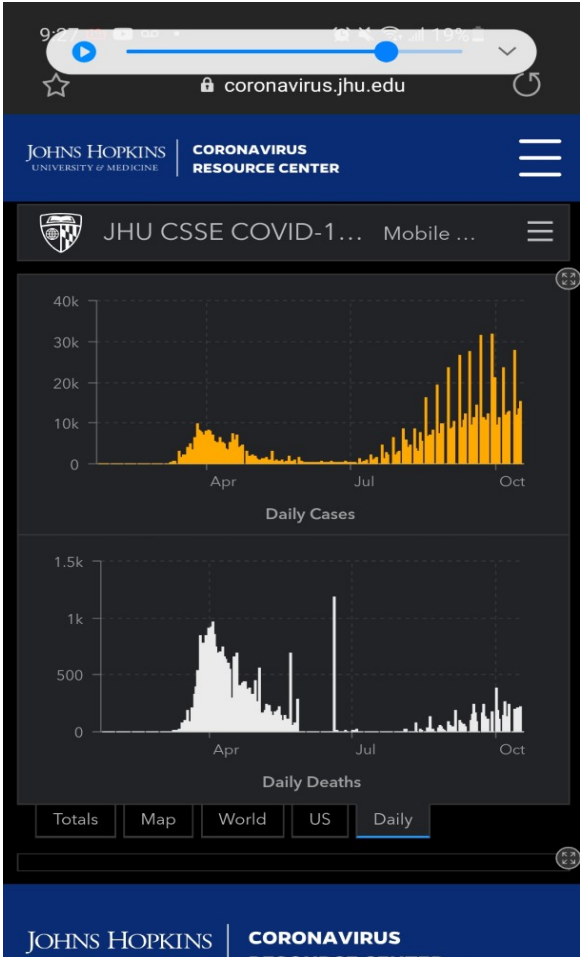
9:27 19%

coronavirus.jhu.edu

JOHNS HOPKINS
UNIVERSITY & MEDICINE

CORONAVIRUS
RESOURCE CENTER

JHU CSSE COVID-1... Mobile ...

40k
30k
20k
10k
0
Apr
Jul
Oct
Daily Cases

1.5k
1k
500
0
Apr
Jul
Oct
Daily Deaths

Totals
Map
World
US
Daily

JOHNS HOPKINS

CORONAVIRUS
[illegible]